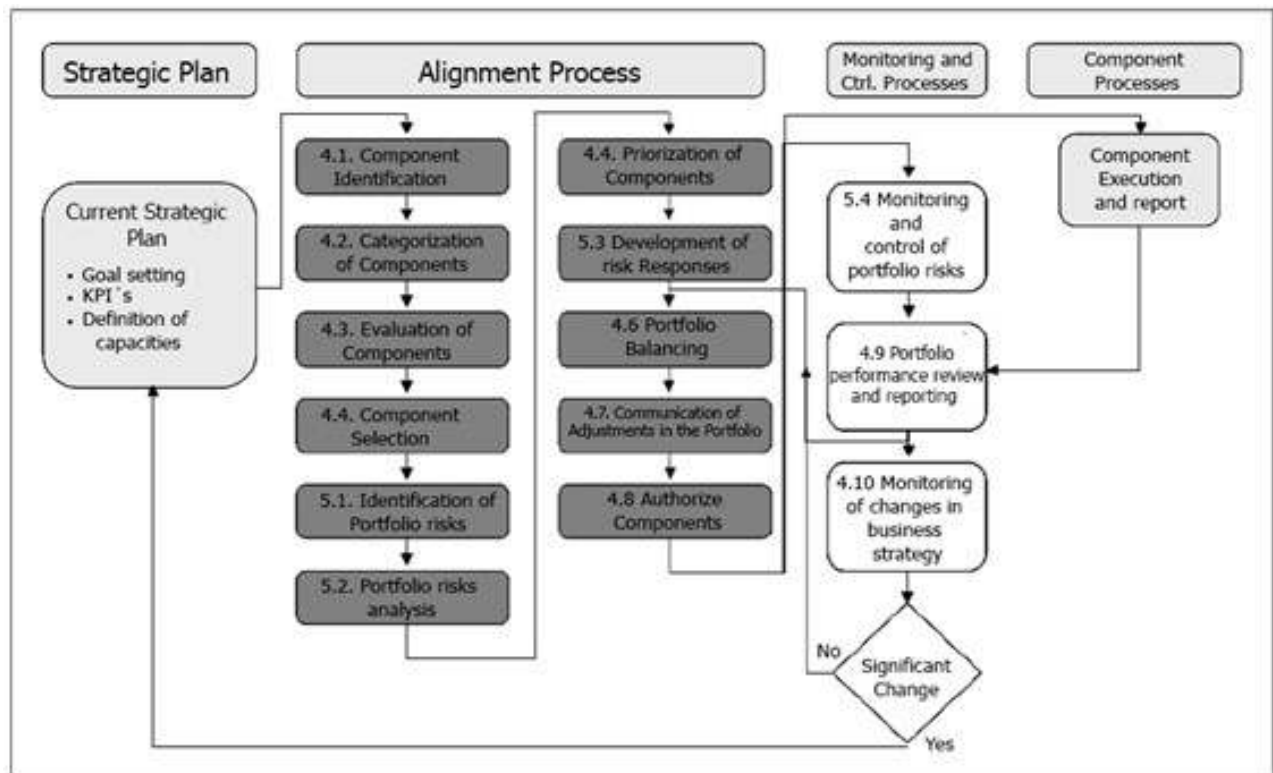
Strategic Plan

Alignment Process

Monitoring and Ctrl. Processes

Component Processes

Current Strategic Plan
• Goal setting
• KPI´s
• Definition of capacities

4.1. Component Identification

4.2. Categorization of Components

4.3. Evaluation of Components

4.4. Component Selection

5.1. Identification of Portfolio risks

5.2. Portfolio risks analysis

4.4. Priorization of Components

5.3 Development of risk Responses

4.6 Portfolio Balancing

4.7. Communication of Adjustments in the Portfolio

4.8 Authorize Components

5.4 Monitoring and control of portfolio risks

4.9 Portfolio performance review and reporting

4.10 Monitoring of changes in business strategy

Significant Change

No

Yes

Component Execution and report